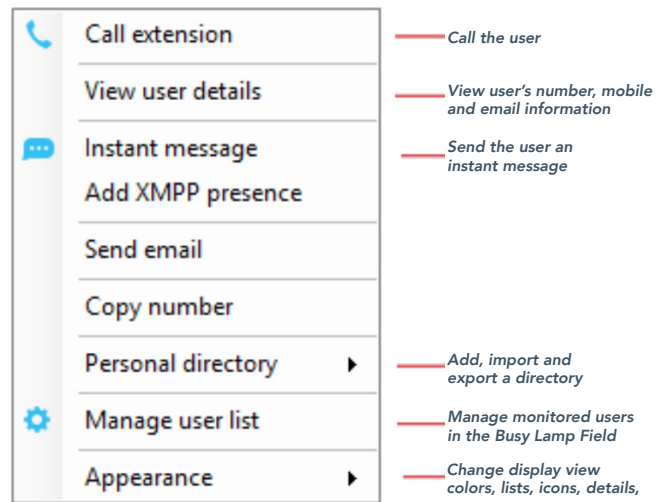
Call extension

View user details

Instant message

Add XMPP presence

Send email

Copy number

Personal directory

Manage user list

Appearance

Call the user

View user's number, mobile and email information

Send the user an instant message

Add, import and export a directory

Manage monitored users in the Busy Lamp Field

Change display view colors, lists, icons, details,